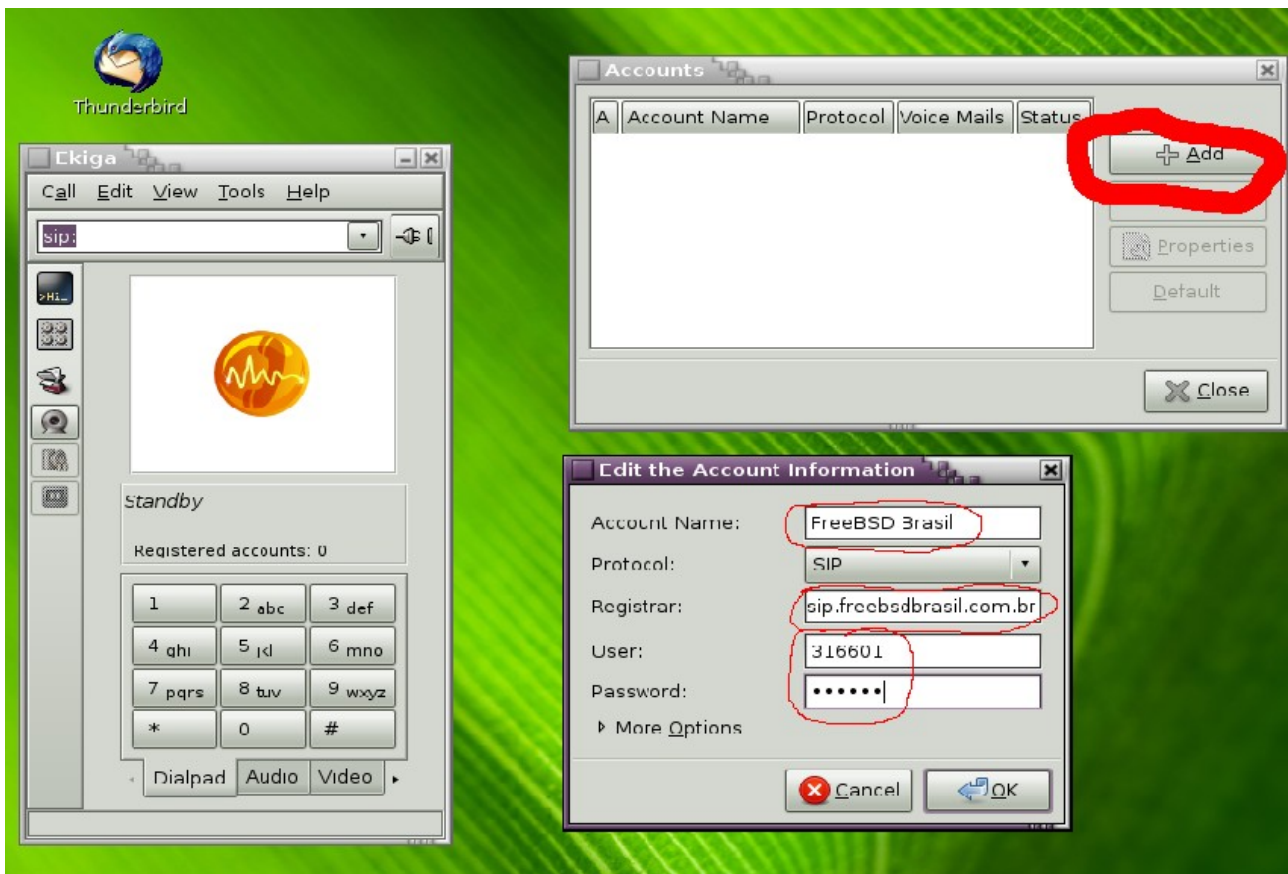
Thunderbird

Ekiga

Call Edit View Tools Help

sip:

Standby

Registered accounts: 0

| 1 | 2 abc | 3 def |
|---|---|---|
| 4 ghi | 5 jkl | 6 mno |
| 7 pqrs | 8 tuv | 9 wxyz |
| * | 0 | # |

Dialpad Audio Video

Accounts

| A | Account Name | Protocol | Voice Mails | Status |
|---|---|---|---|---|

Add

Properties

Default

Close

Edit the Account Information

Account Name: FreeBSD Brasil

Protocol: SIP

Registrar: sip.freebsdbrasil.com.br

User: 316601

Password: ••••••

More Options

Cancel

OK